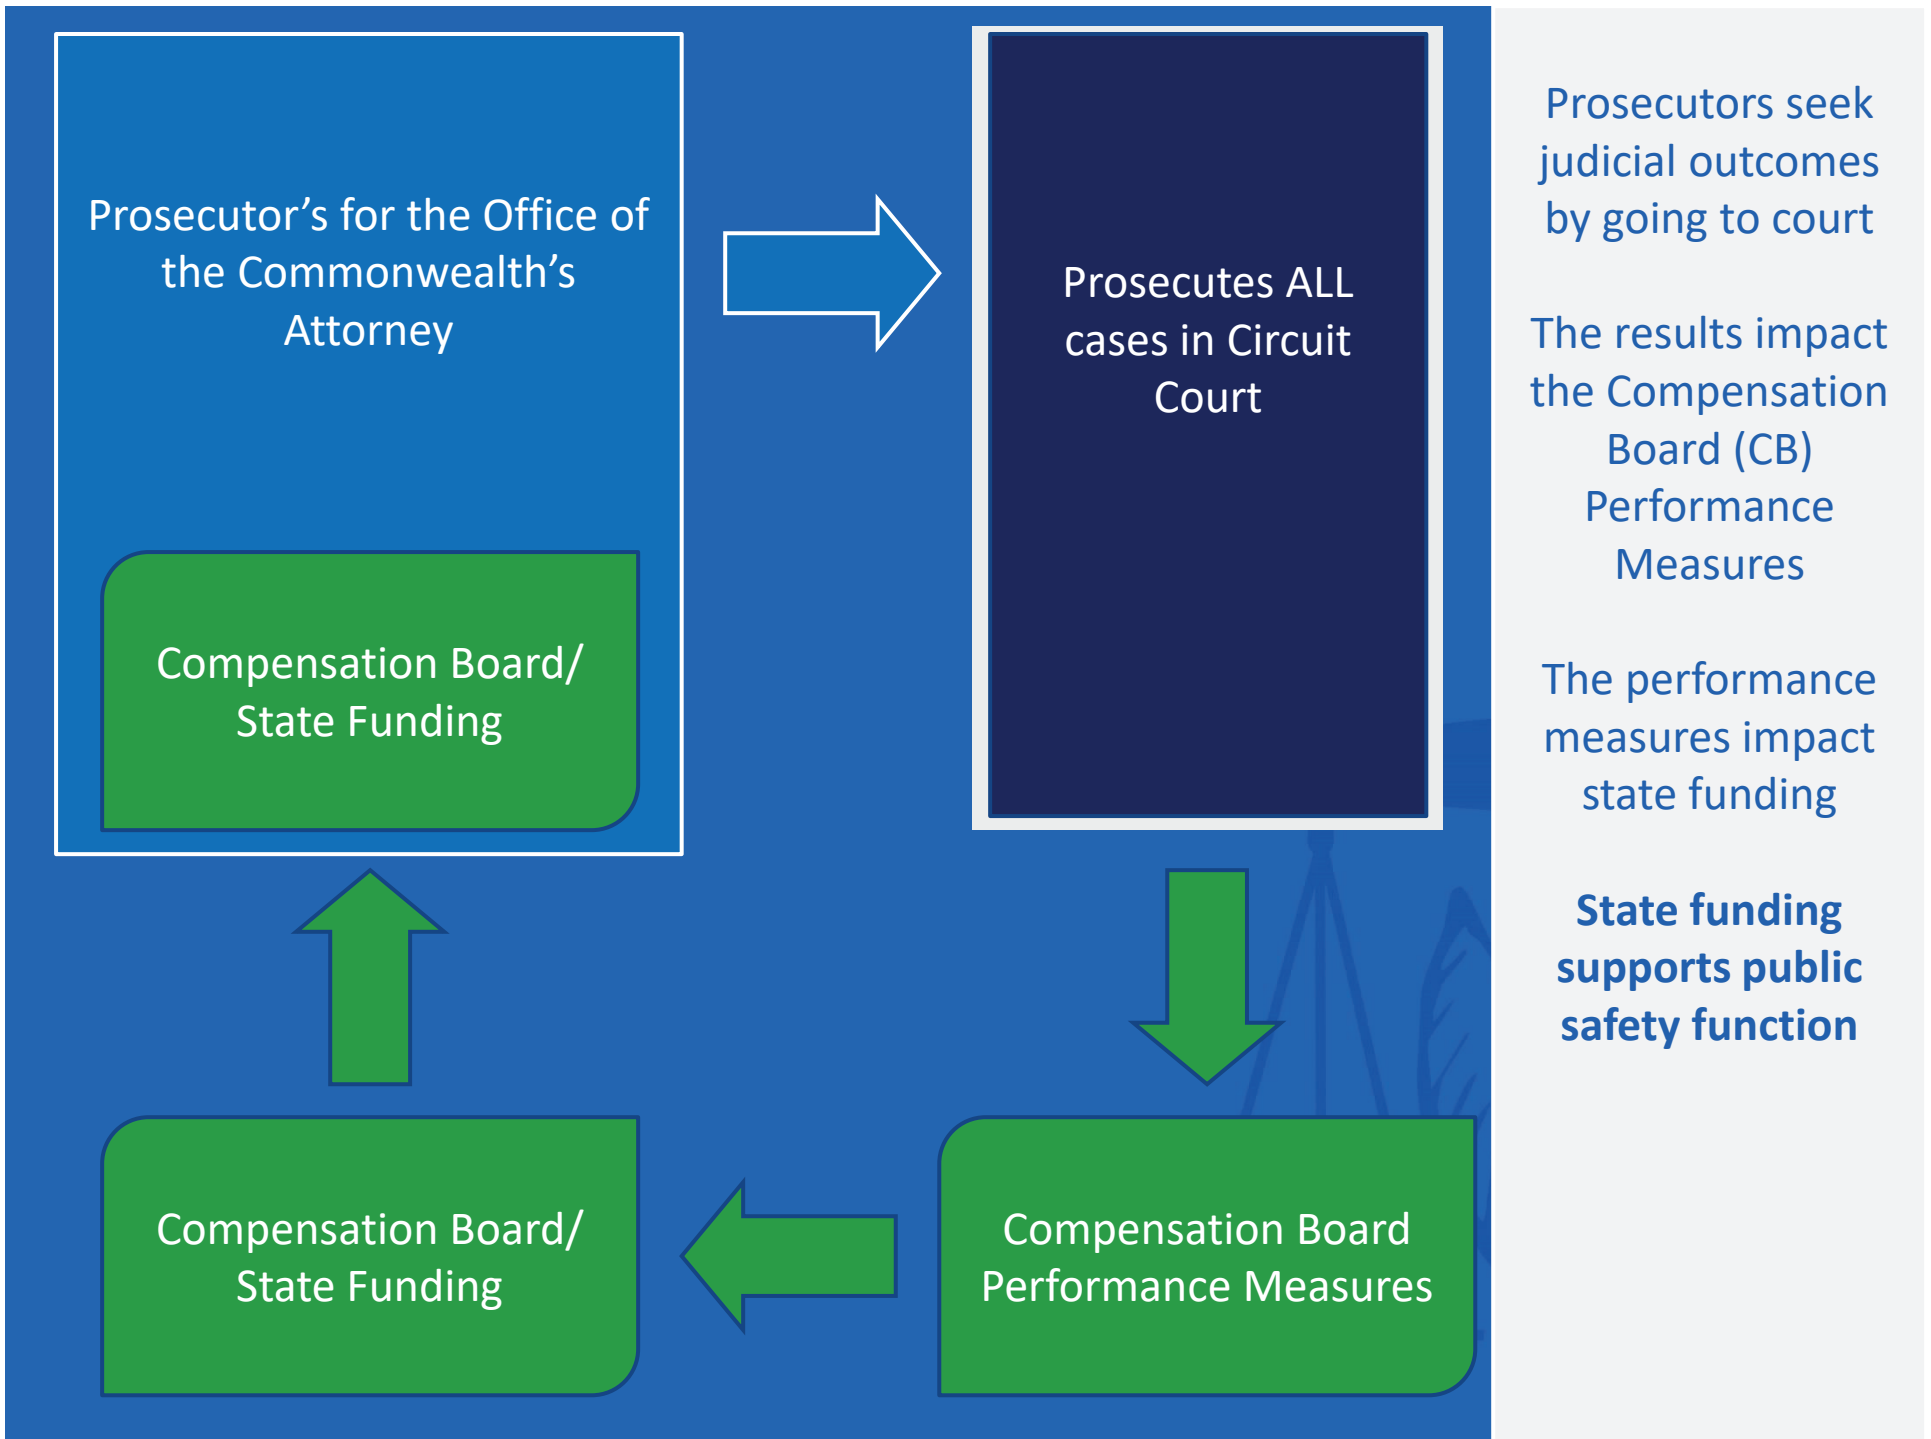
Prosecutor’s for the Office of the Commonwealth’s Attorney

Compensation Board/ State Funding

Prosecutes ALL cases in Circuit Court

Compensation Board/ State Funding

Compensation Board Performance Measures

Prosecutors seek judicial outcomes by going to court

The results impact the Compensation Board (CB) Performance Measures

The performance measures impact state funding

**State funding supports public safety function**